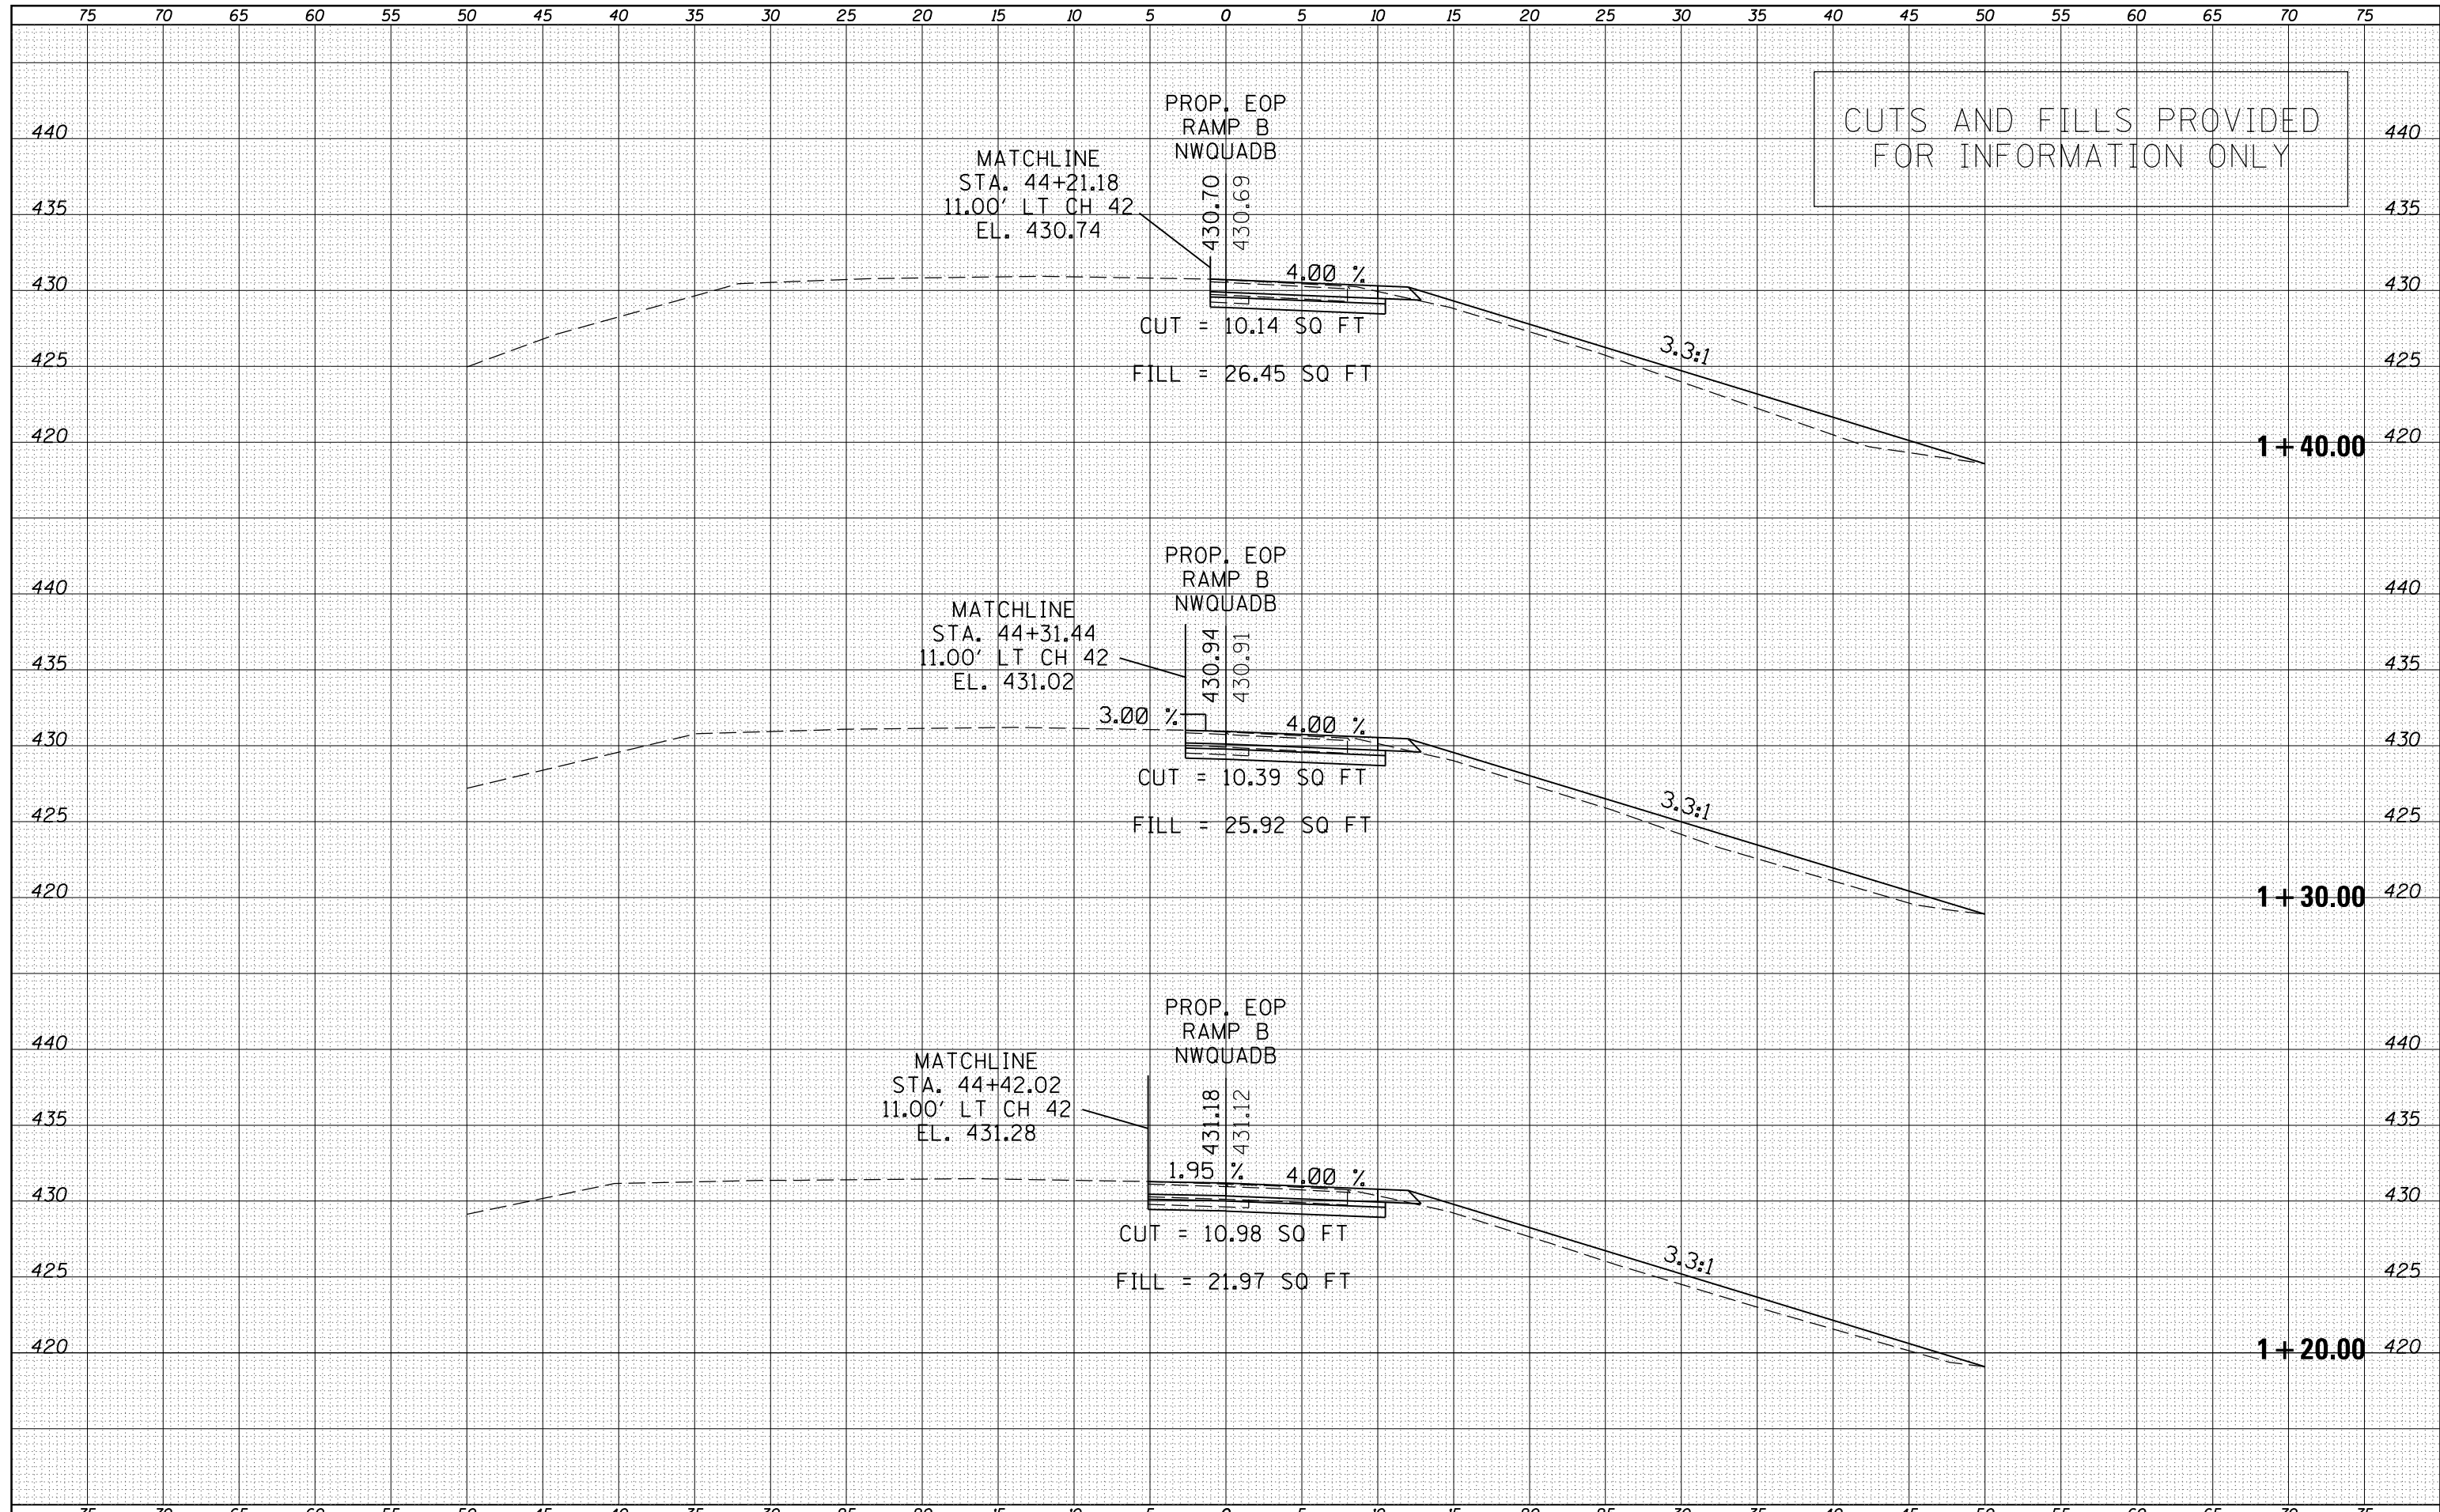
75 70 65 60 55 50 45 40 35 30 25 20 15 10 5 0 5 10 15 20 25 30 35 40 45 50 55 60 65 70 75

CUTS AND FILLS PROVIDED FOR INFORMATION ONLY

440
435
430
425
420

PROP. EOP
RAMP B
NWQUADB

MATCHLINE
STA. 44+21.18
11.00' LT CH 42
EL. 430.74

430.70
430.69

4.00 %

CUT = 10.14 SQ FT

FILL = 26.45 SQ FT

3.3:1

1 + 40.00

440
435
430
425
420

440
435
430
425
420

PROP. EOP
RAMP B
NWQUADB

MATCHLINE
STA. 44+31.44
11.00' LT CH 42
EL. 431.02

430.94
430.91

3.00 %

4.00 %

CUT = 10.39 SQ FT

FILL = 25.92 SQ FT

3.3:1

1 + 30.00

440
435
430
425
420

440
435
430
425
420

PROP. EOP
RAMP B
NWQUADB

MATCHLINE
STA. 44+42.02
11.00' LT CH 42
EL. 431.28

431.18
431.12

1.95 %

4.00 %

CUT = 10.98 SQ FT

FILL = 21.97 SQ FT

3.3:1

1 + 20.00

440
435
430
425
420

75 70 65 60 55 50 45 40 35 30 25 20 15 10 5 0 5 10 15 20 25 30 35 40 45 50 55 60 65 70 75